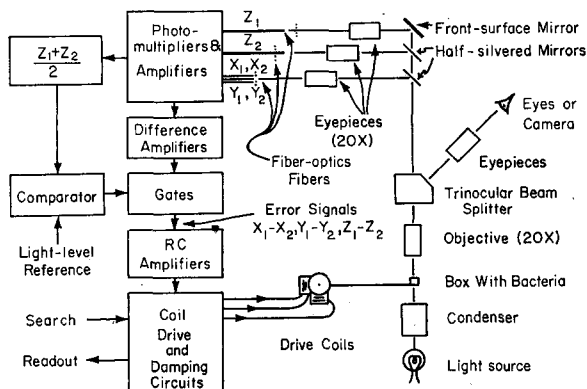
$\frac{Z_1+Z_2}{2}$

Photo-multipliers & Amplifiers

$Z_1$
$Z_2$
$X_1, X_2$
$Y_1, Y_2$

Front-surface Mirror
Half-silvered Mirrors

Eyepieces (20X)

Eyes or Camera

Eyepieces

Difference Amplifiers

Fiber-optics Fibers

Comparator

Gates

Trinocular Beam Splitter

Light-level Reference

Error Signals
$X_1-X_2, Y_1-Y_2, Z_1-Z_2$

RC Amplifiers

Objective (20X)

Box With Bacteria

Search

Coil Drive and Damping Circuits

Condenser

Readout

Drive Coils

Light source